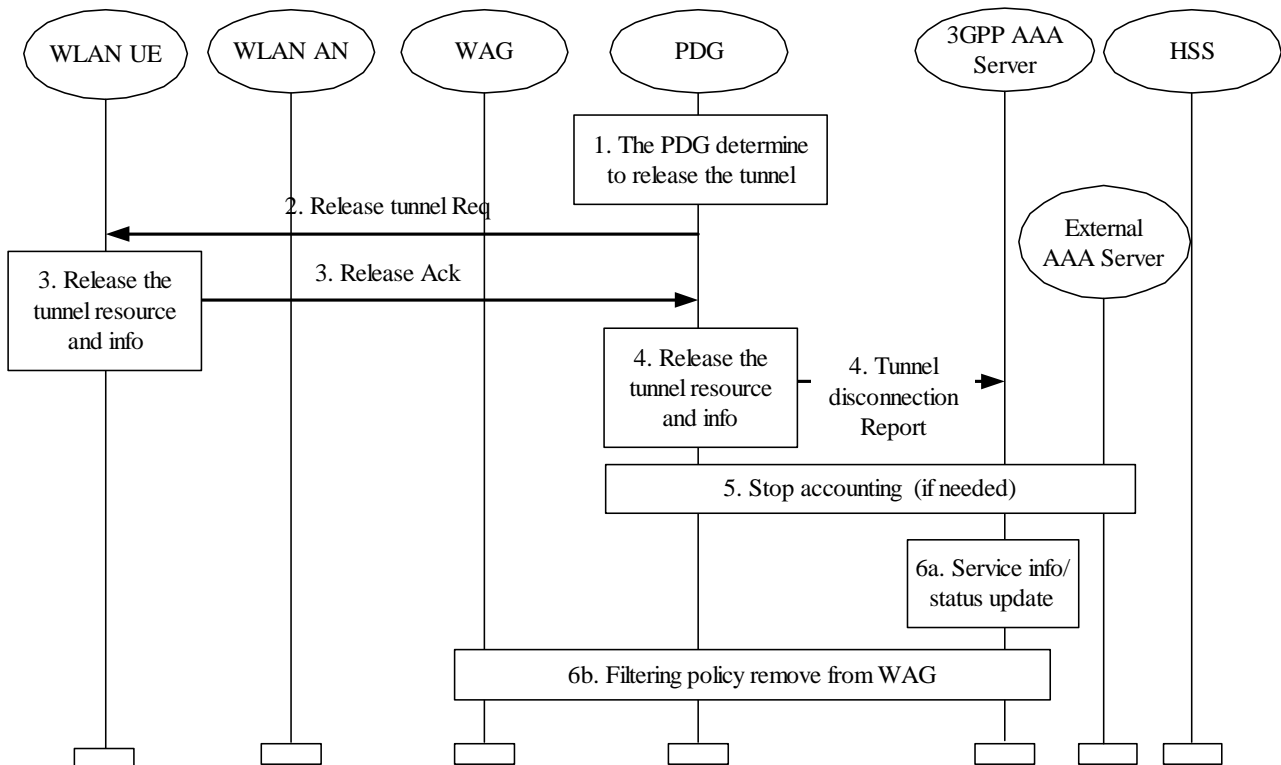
WLAN UE

WLAN AN

WAG

PDG

3GPP AAA Server

HSS

1. The PDG determine to release the tunnel

2. Release tunnel Req

External AAA Server

3. Release the tunnel resource and info

3. Release Ack

4. Release the tunnel resource and info

4. Tunnel disconnection Report

5. Stop accounting (if needed)

6a. Service info/ status update

6b. Filtering policy remove from WAG